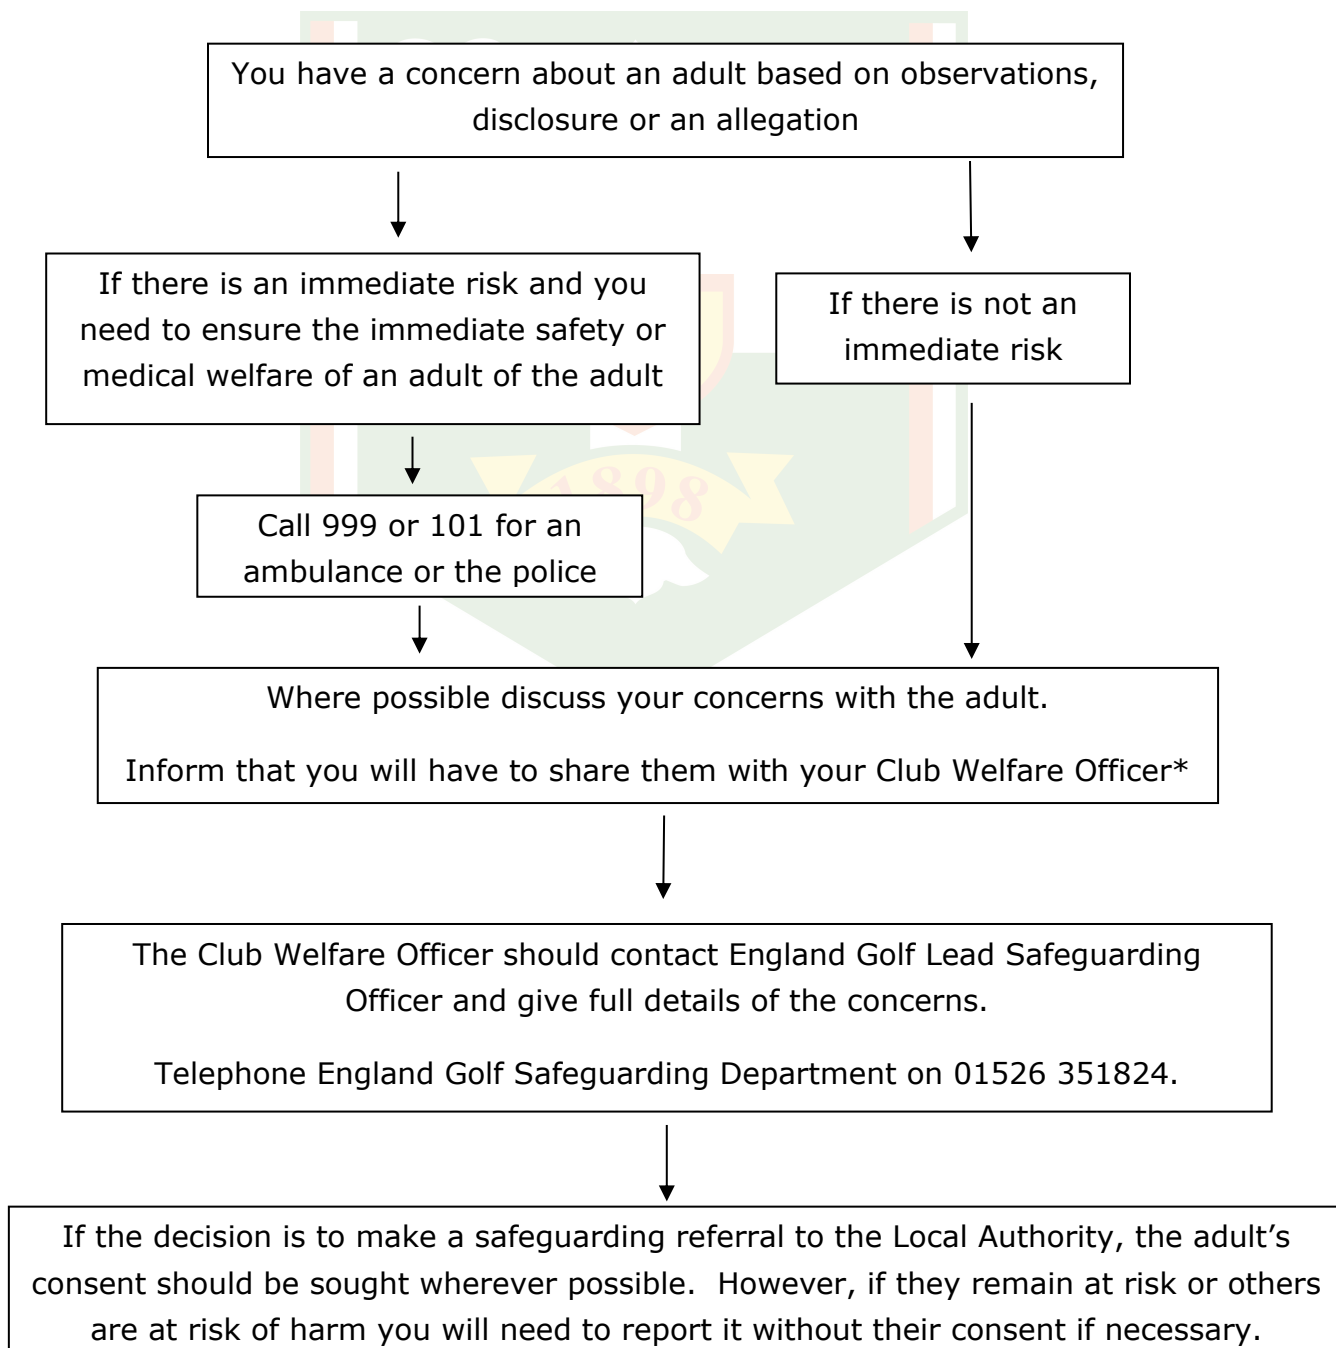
You have a concern about an adult based on observations, disclosure or an allegation

If there is an immediate risk and you need to ensure the immediate safety or medical welfare of an adult of the adult

If there is not an immediate risk

1898

Call 999 or 101 for an ambulance or the police

Where possible discuss your concerns with the adult.

Inform that you will have to share them with your Club Welfare Officer*

The Club Welfare Officer should contact England Golf Lead Safeguarding Officer and give full details of the concerns.

Telephone England Golf Safeguarding Department on 01526 351824.

If the decision is to make a safeguarding referral to the Local Authority, the adult's consent should be sought wherever possible. However, if they remain at risk or others are at risk of harm you will need to report it without their consent if necessary.